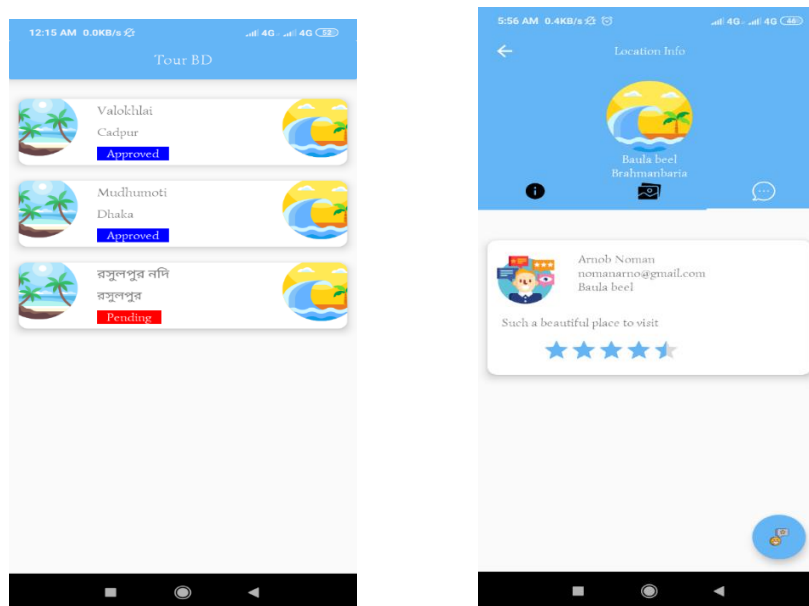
12:15 AM 0.0KB/s 4G 4G 52

Tour BD

Valokhlai
Cadpur
Approved

Mudhumoti
Dhaka
Approved

রসুলপুর নদি
রসুলপুর
Pending

5:56 AM 0.4KB/s 4G 4G 46

Location Info

Baula beel
Brahmanbaria

Arnob Noman
nomanarno@gmail.com
Baula beel

Such a beautiful place to visit